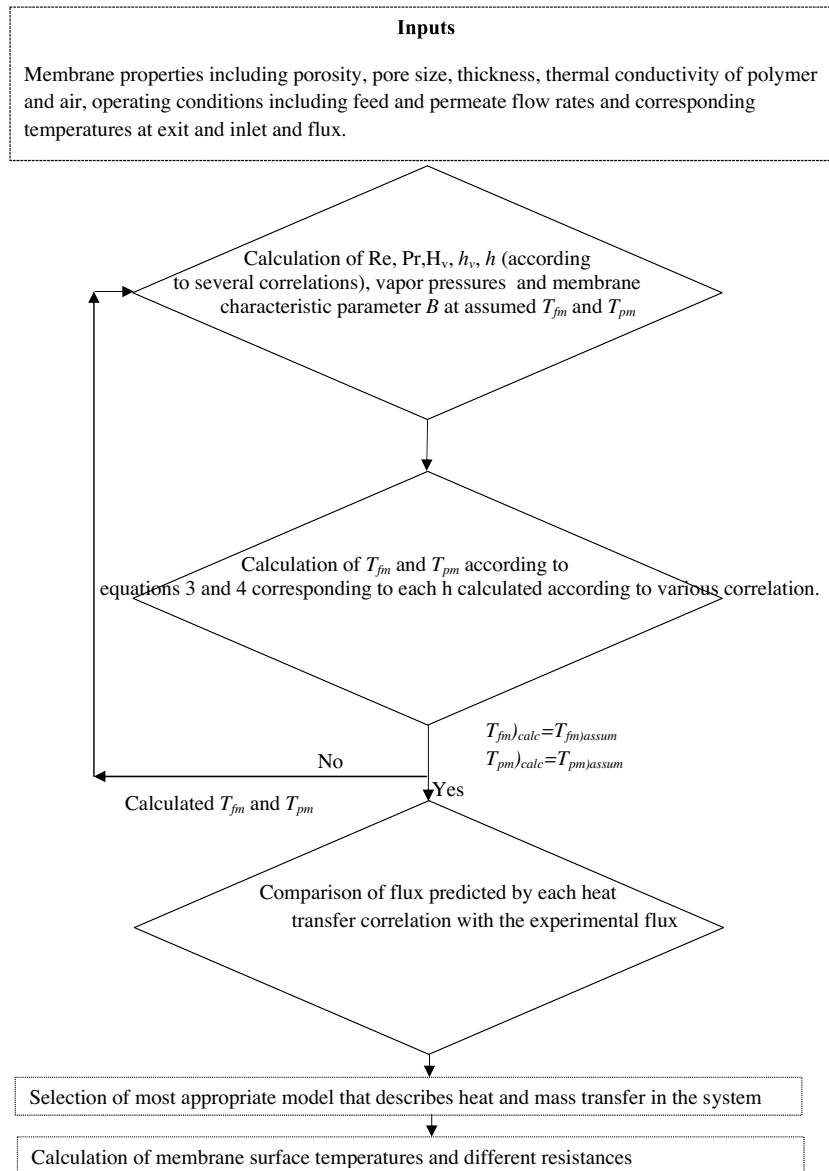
**Inputs**

Membrane properties including porosity, pore size, thickness, thermal conductivity of polymer and air, operating conditions including feed and permeate flow rates and corresponding temperatures at exit and inlet and flux.

Calculation of Re, Pr,H$_v$, $h_v$, $h$ (according to several correlations), vapor pressures and membrane characteristic parameter $B$ at assumed $T_{fm}$ and $T_{pm}$

Calculation of $T_{fm}$ and $T_{pm}$ according to equations 3 and 4 corresponding to each h calculated according to various correlation.

$T_{fm})_{calc}=T_{fm)assum}$
$T_{pm})_{calc}=T_{pm)assum}$

No

Calculated $T_{fm}$ and $T_{pm}$

Yes

Comparison of flux predicted by each heat transfer correlation with the experimental flux

Selection of most appropriate model that describes heat and mass transfer in the system

Calculation of membrane surface temperatures and different resistances